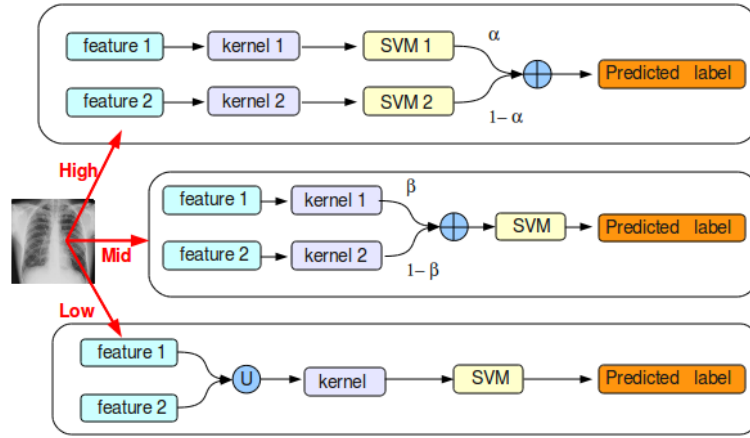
feature 1 → kernel 1 → SVM 1 α

feature 2 → kernel 2 → SVM 2 1− α

Predicted label

High

feature 1 → kernel 1 β

feature 2 → kernel 2 1− β

SVM → Predicted label

Mid

Low

feature 1

feature 2

U → kernel → SVM → Predicted label